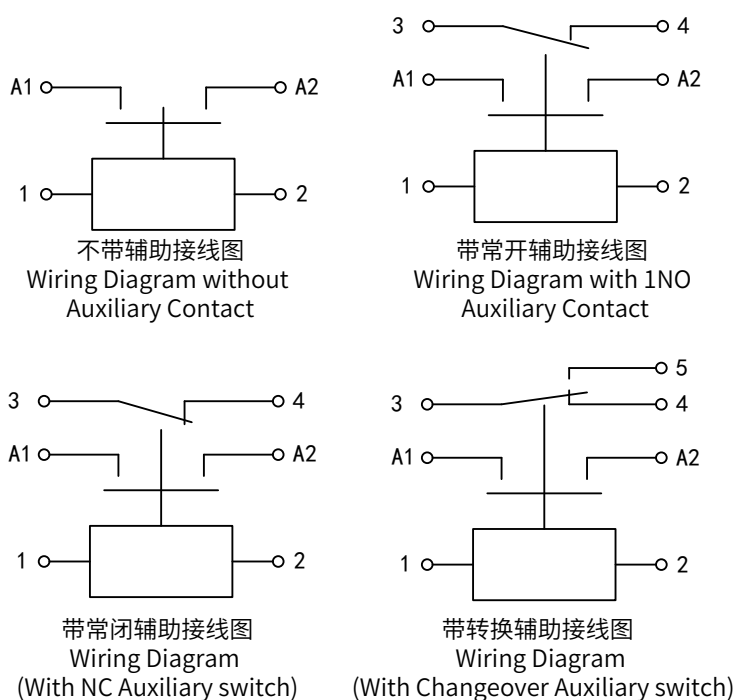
A1
A2
1
2
不带辅助接线图
Wiring Diagram without Auxiliary Contact

3
4
A1
A2
1
2
带常开辅助接线图
Wiring Diagram with 1NO Auxiliary Contact

3
4
A1
A2
1
2
带常闭辅助接线图
Wiring Diagram
(With NC Auxiliary switch)

5
3
4
A1
A2
1
2
带转换辅助接线图
Wiring Diagram
(With Changeover Auxiliary switch)